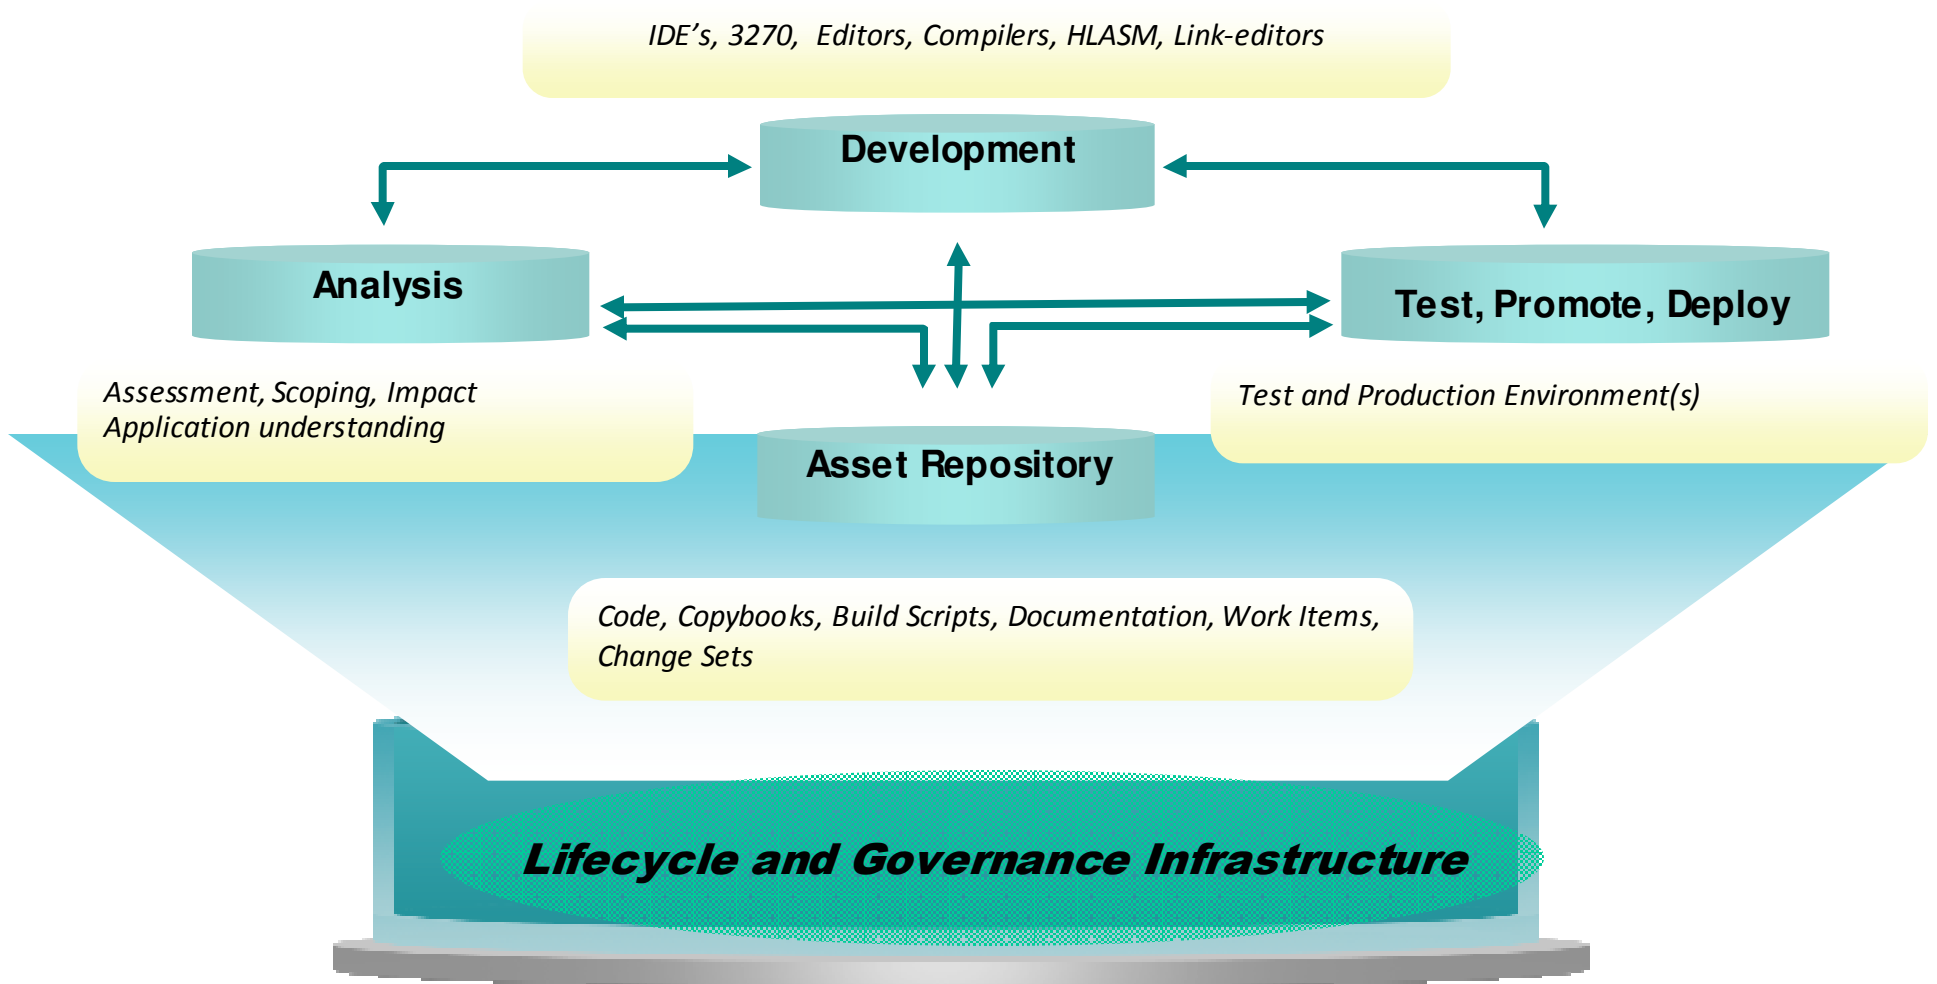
IDE's, 3270, Editors, Compilers, HLASM, Link-editors

Development

Analysis

Test, Promote, Deploy

Assessment, Scoping, Impact
Application understanding

Test and Production Environment(s)

Asset Repository

Code, Copybooks, Build Scripts, Documentation, Work Items, Change Sets

Lifecycle and Governance Infrastructure